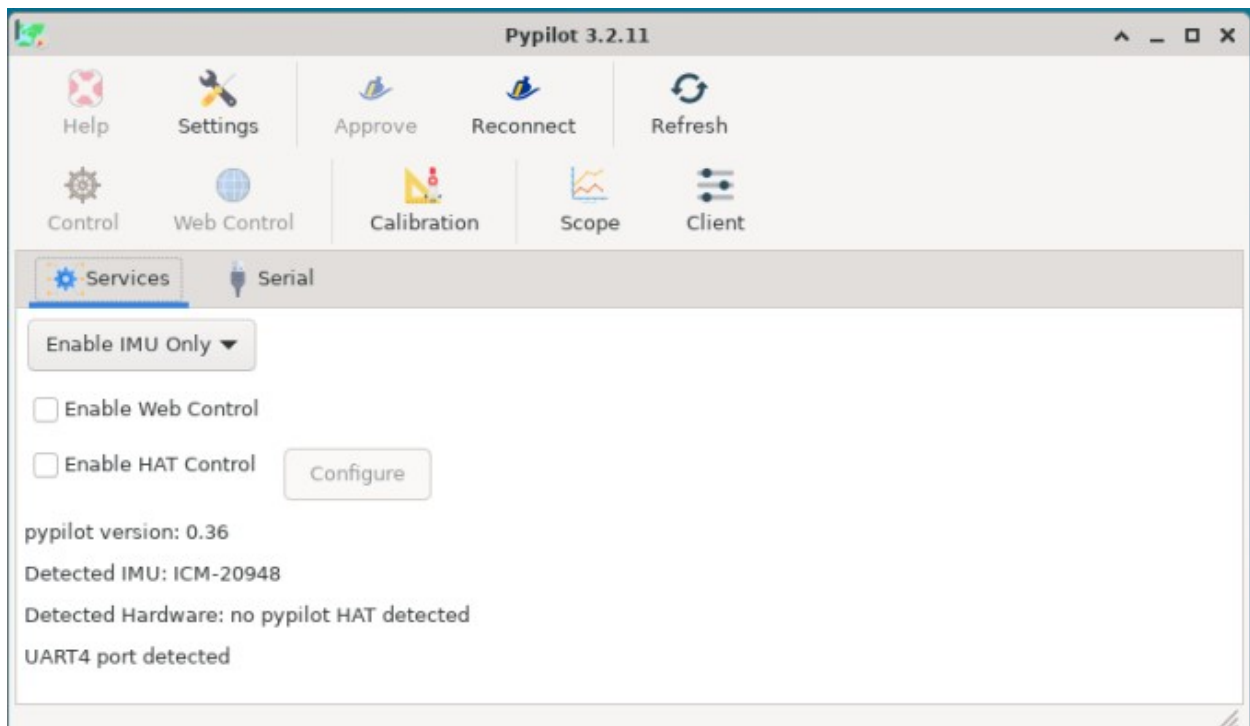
Pypilot 3.2.11

Help
Settings
Approve
Reconnect
Refresh

Control
Web Control
Calibration
Scope
Client

Services
Serial

Enable IMU Only

Enable Web Control

Enable HAT Control
Configure

pypilot version: 0.36

Detected IMU: ICM-20948

Detected Hardware: no pypilot HAT detected

UART4 port detected